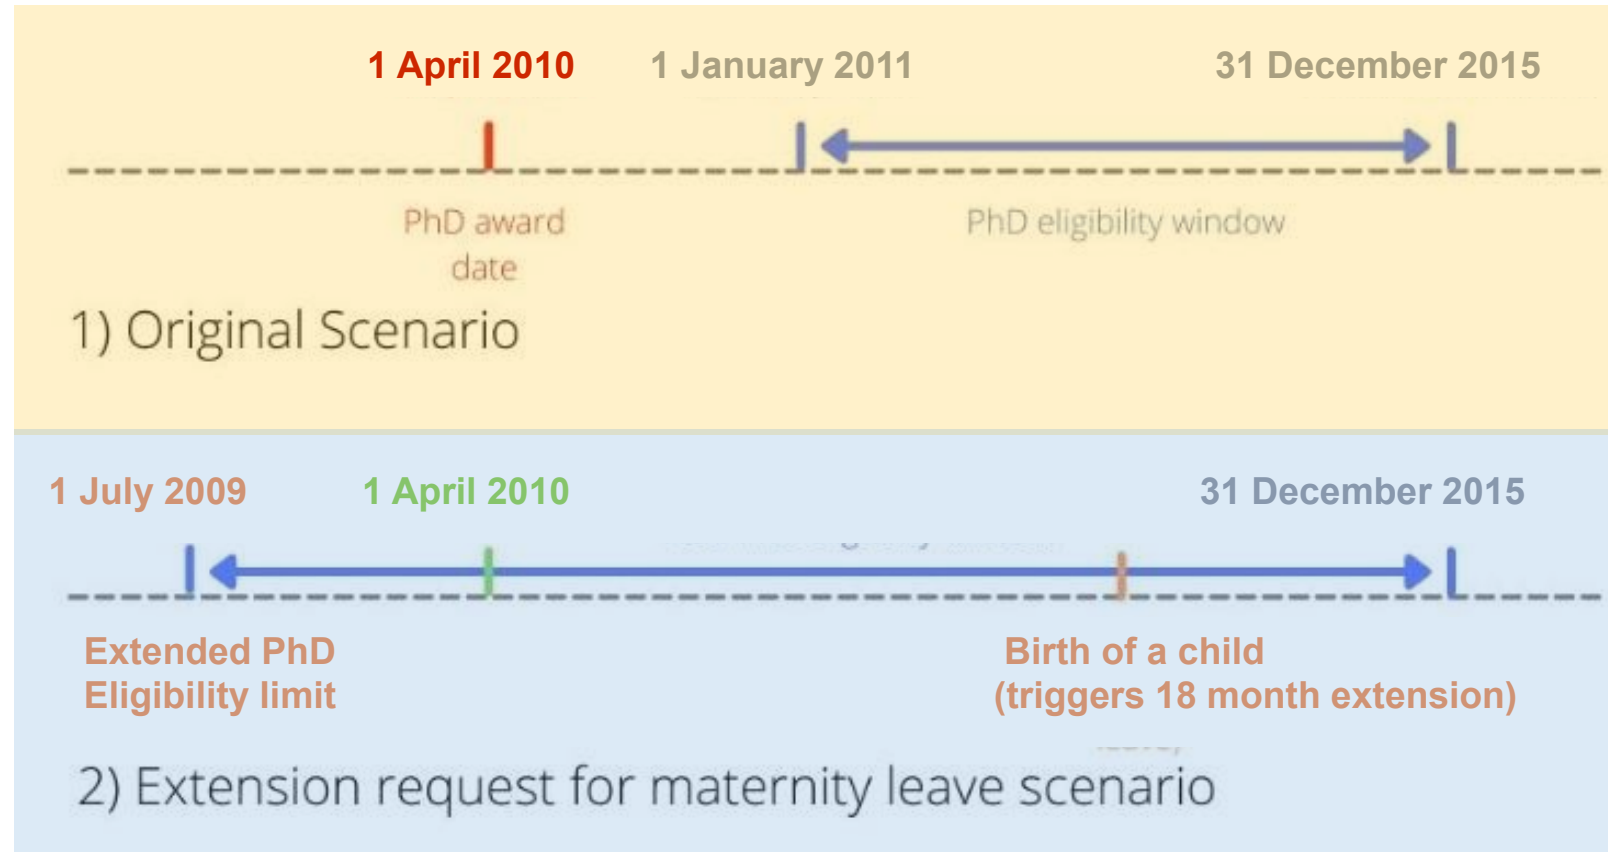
1 April 2010

1 January 2011

31 December 2015

PhD award date

PhD eligibility window

1) Original Scenario

1 July 2009

1 April 2010

31 December 2015

Extended PhD Eligibility limit

Birth of a child (triggers 18 month extension)

2) Extension request for maternity leave scenario